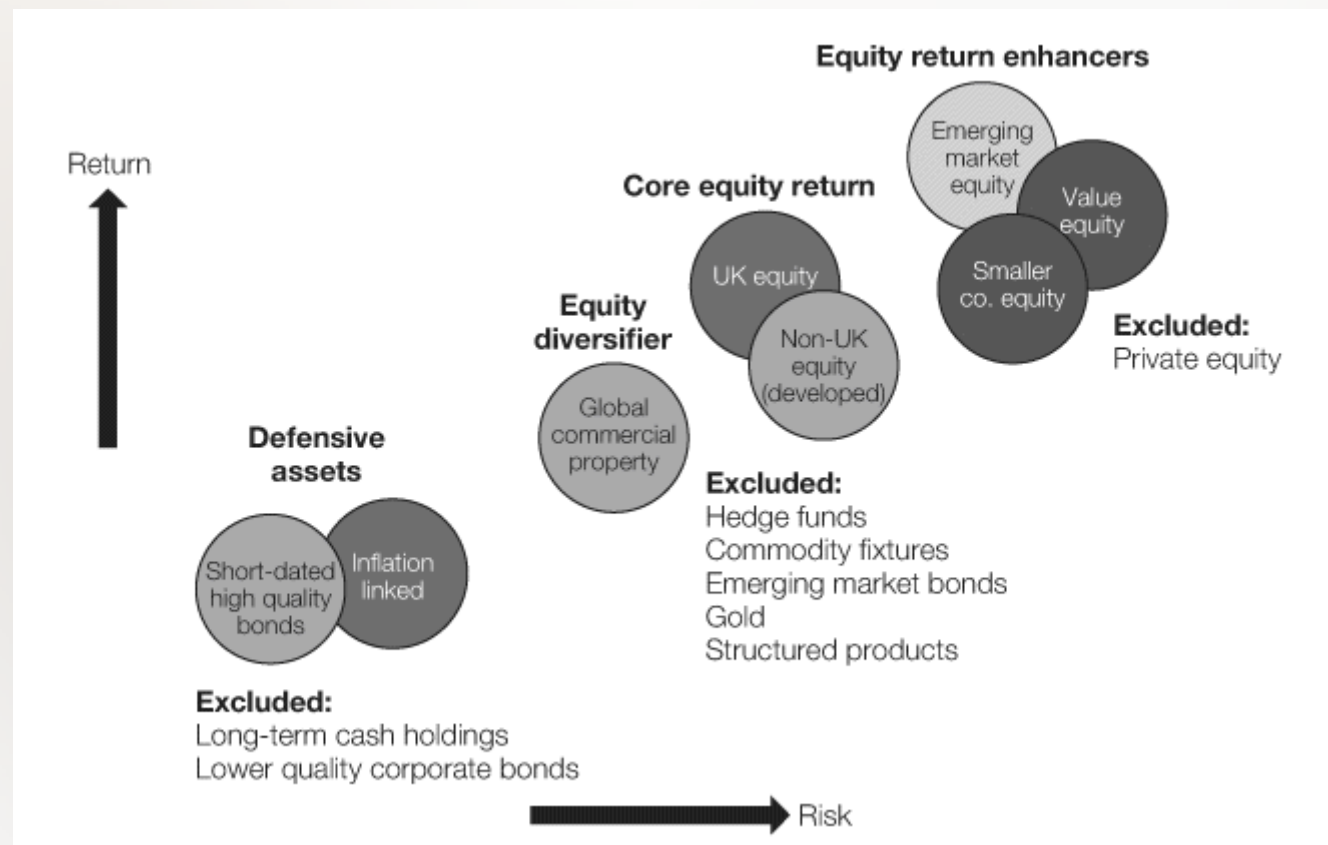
Equity return enhancers

Emerging market equity

Value equity

Smaller co. equity

Excluded:
Private equity

Return

Core equity return

UK equity

Non-UK equity (developed)

Equity diversifier

Global commercial property

Excluded:
Hedge funds
Commodity fixtures
Emerging market bonds
Gold
Structured products

Defensive assets

Short-dated high quality bonds

Inflation linked

Excluded:
Long-term cash holdings
Lower quality corporate bonds

Risk